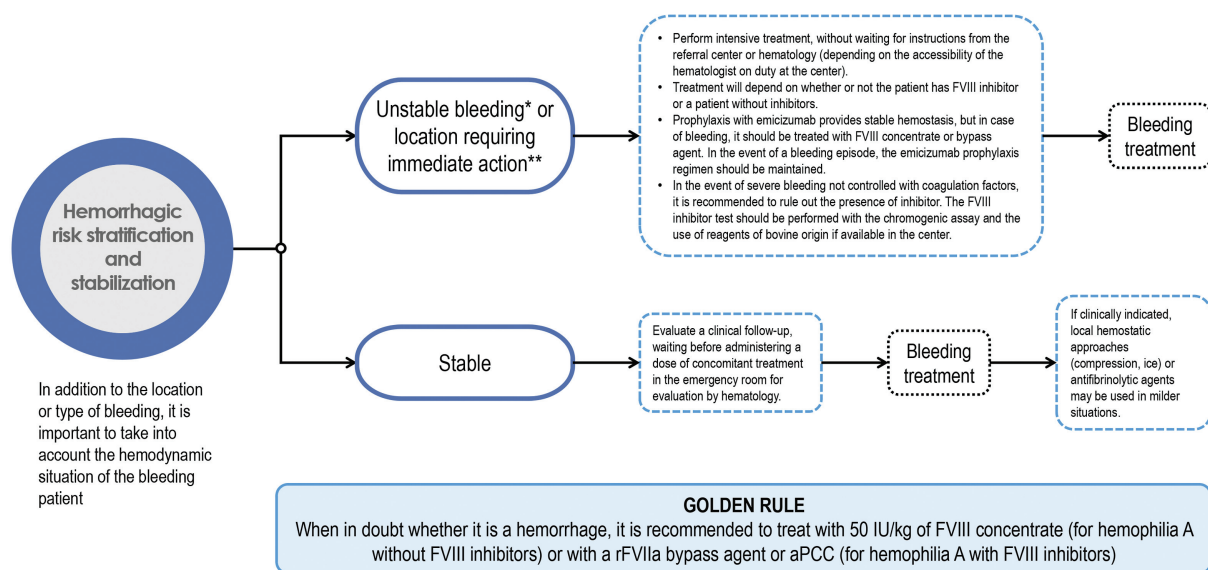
Hemorrhagic risk stratification and stabilization

In addition to the location or type of bleeding, it is important to take into account the hemodynamic situation of the bleeding patient

Unstable bleeding* or location requiring immediate action**

- Perform intensive treatment, without waiting for instructions from the referral center or hematology (depending on the accessibility of the hematologist on duty at the center).
- Treatment will depend on whether or not the patient has FVIII inhibitor or a patient without inhibitors.
- Prophylaxis with emicizumab provides stable hemostasis, but in case of bleeding, it should be treated with FVIII concentrate or bypass agent. In the event of a bleeding episode, the emicizumab prophylaxis regimen should be maintained.
- In the event of severe bleeding not controlled with coagulation factors, it is recommended to rule out the presence of inhibitor. The FVIII inhibitor test should be performed with the chromogenic assay and the use of reagents of bovine origin if available in the center.

Bleeding treatment

Stable

Evaluate a clinical follow-up, waiting before administering a dose of concomitant treatment in the emergency room for evaluation by hematology.

Bleeding treatment

If clinically indicated, local hemostatic approaches (compression, ice) or antifibrinolytic agents may be used in milder situations.

GOLDEN RULE
When in doubt whether it is a hemorrhage, it is recommended to treat with 50 IU/kg of FVIII concentrate (for hemophilia A without FVIII inhibitors) or with a rFVIIa bypass agent or aPCC (for hemophilia A with FVIII inhibitors)